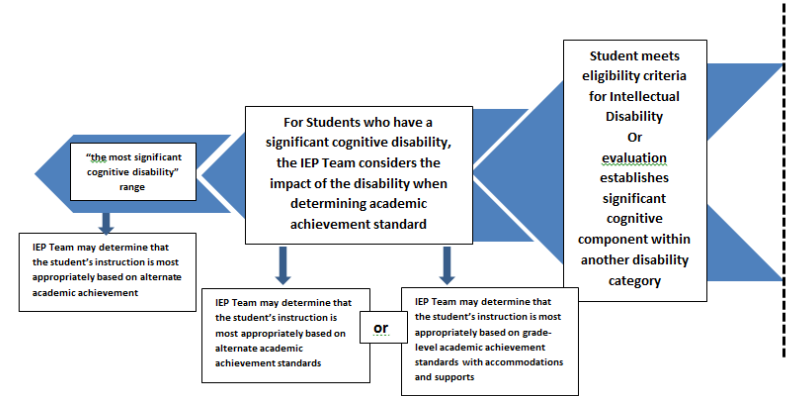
Student meets eligibility criteria for Intellectual Disability
Or
evaluation establishes significant cognitive component within another disability category

For Students who have a significant cognitive disability, the IEP Team considers the impact of the disability when determining academic achievement standard

"the most significant cognitive disability" range

IEP Team may determine that the student's instruction is most appropriately based on alternate academic achievement

IEP Team may determine that the student's instruction is most appropriately based on alternate academic achievement standards

or

IEP Team may determine that the student's instruction is most appropriately based on grade-level academic achievement standards with accommodations and supports